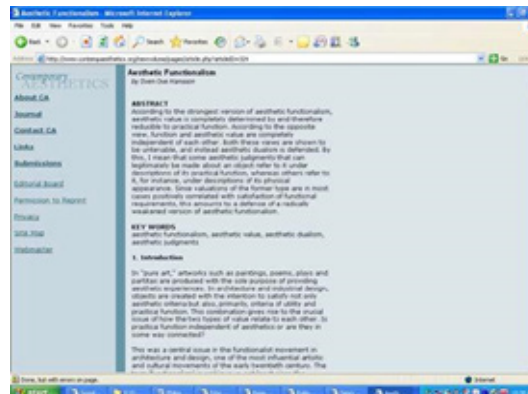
Aesthetic Functionalism - Microsoft Internet Explorer

File Edit View Favorites Tools Help

Back Search Favorites

Address http://www.contempaesthetics.org/newvolume/pages/article.php?articleID=324

Go

Contemporary AESTHETICS

About CA

Journal

Contact CA

Links

Submissions

Editorial Board

Permission to Reprint

Privacy

Site Map

Webmaster

Aesthetic Functionalism

by Sven Ove Hansson

ABSTRACT

According to the strongest version of aesthetic functionalism, aesthetic value is completely determined by and therefore reducible to practical function. According to the opposite view, function and aesthetic value are completely independent of each other. Both these views are shown to be untenable, and instead aesthetic dualism is defended. By this, I mean that some aesthetic judgments that can legitimately be made about an object refer to it under descriptions of its practical function, whereas others refer to it, for instance, under descriptions of its physical appearance. Since valuations of the former type are in most cases positively correlated with satisfaction of functional requirements, this amounts to a defence of a radically weakened version of aesthetic functionalism.

KEY WORDS

aesthetic functionalism, aesthetic value, aesthetic dualism, aesthetic judgments

1. Introduction

In "pure art," artworks such as paintings, poems, plays and partitas are produced with the sole purpose of providing aesthetic experiences. In architecture and industrial design, objects are created with the intention to satisfy not only aesthetic criteria but also, primarily, criteria of utility and practical function. This combination gives rise to the crucial issue of how the two types of value relate to each other. Is practical function independent of aesthetics or are they in some way connected?

This was a central issue in the functionalist movement in architecture and design, one of the most influential artistic and cultural movements of the early twentieth century. The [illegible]

Done, but with errors on page.

Internet

start